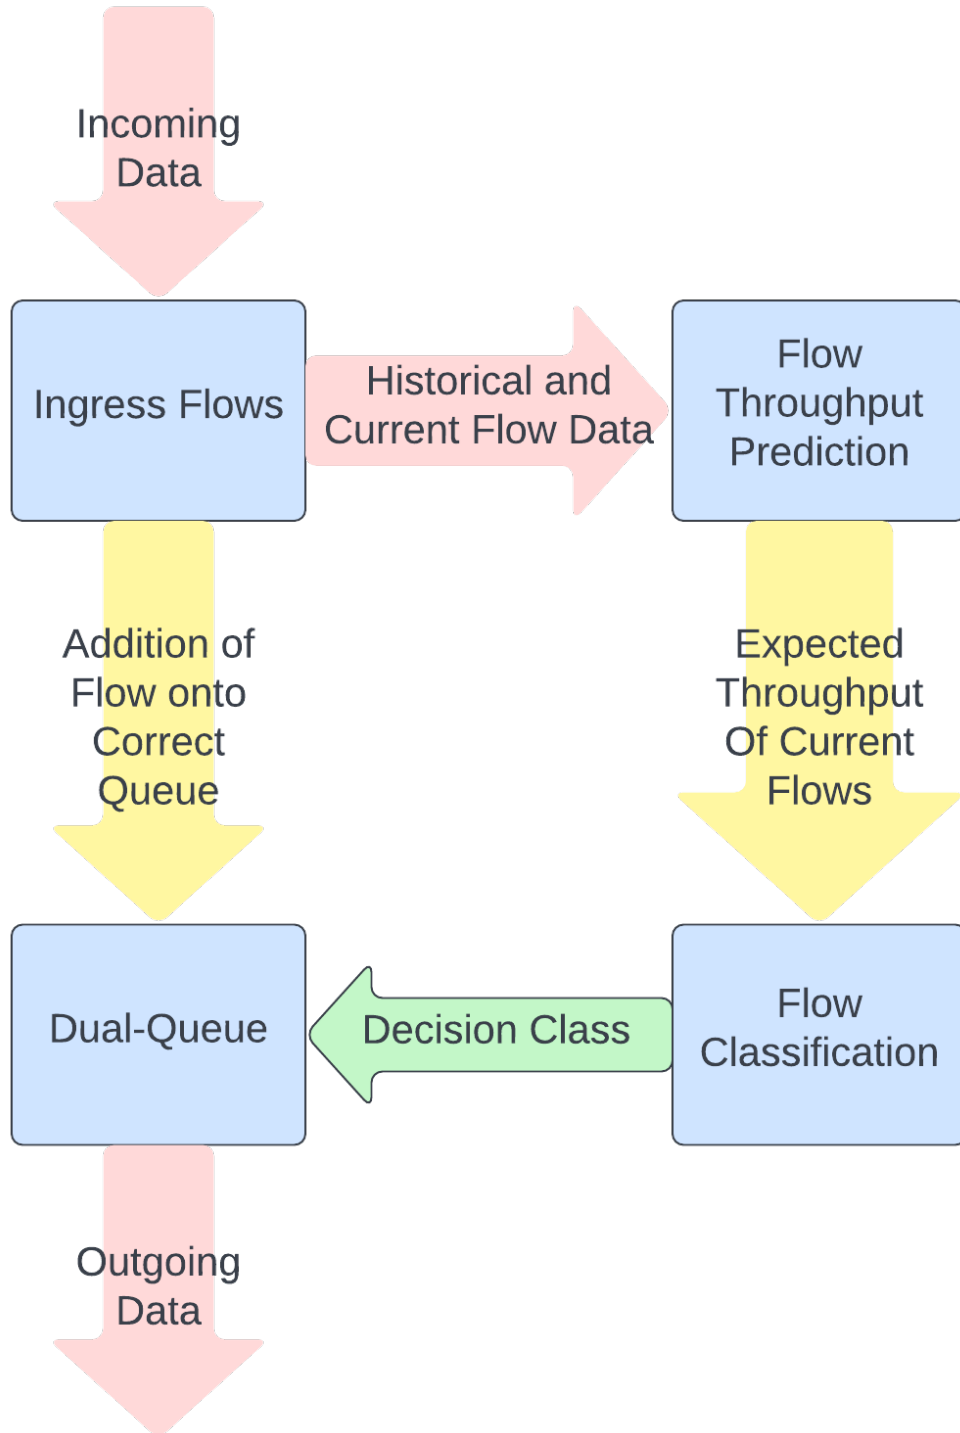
Incoming Data

Ingress Flows

Historical and Current Flow Data

Flow Throughput Prediction

Addition of Flow onto Correct Queue

Expected Throughput Of Current Flows

Dual-Queue

Decision Class

Flow Classification

Outgoing Data